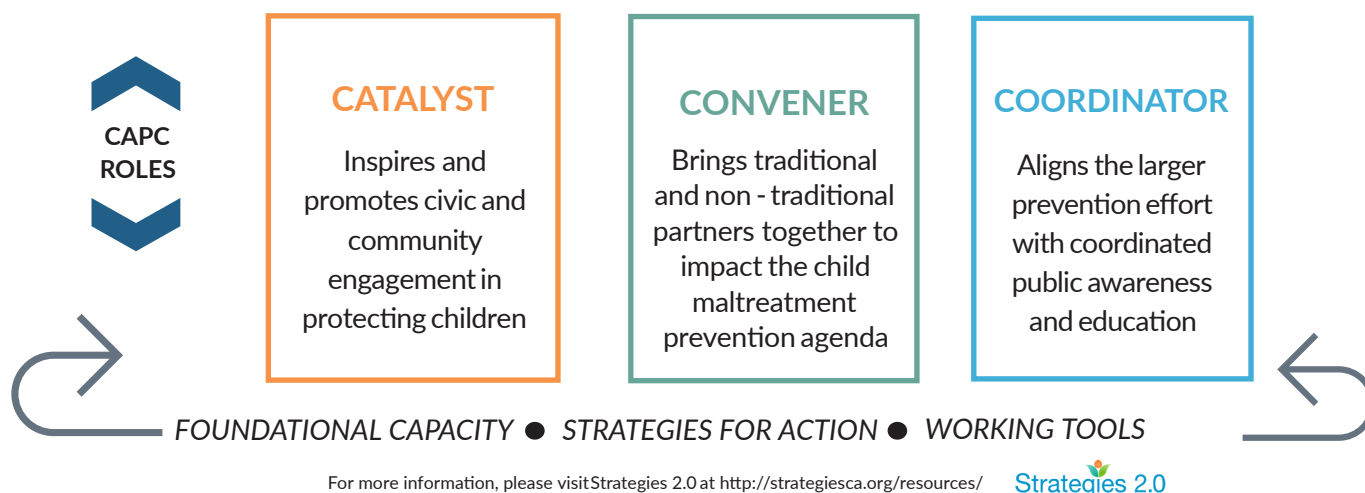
CAPC ROLES

CATALYST

Inspires and promotes civic and community engagement in protecting children

CONVENER

Brings traditional and non - traditional partners together to impact the child maltreatment prevention agenda

COORDINATOR

Aligns the larger prevention effort with coordinated public awareness and education

FOUNDATIONAL CAPACITY ● STRATEGIES FOR ACTION ● WORKING TOOLS

For more information, please visit Strategies 2.0 at http://strategiesca.org/resources/

Strategies 2.0